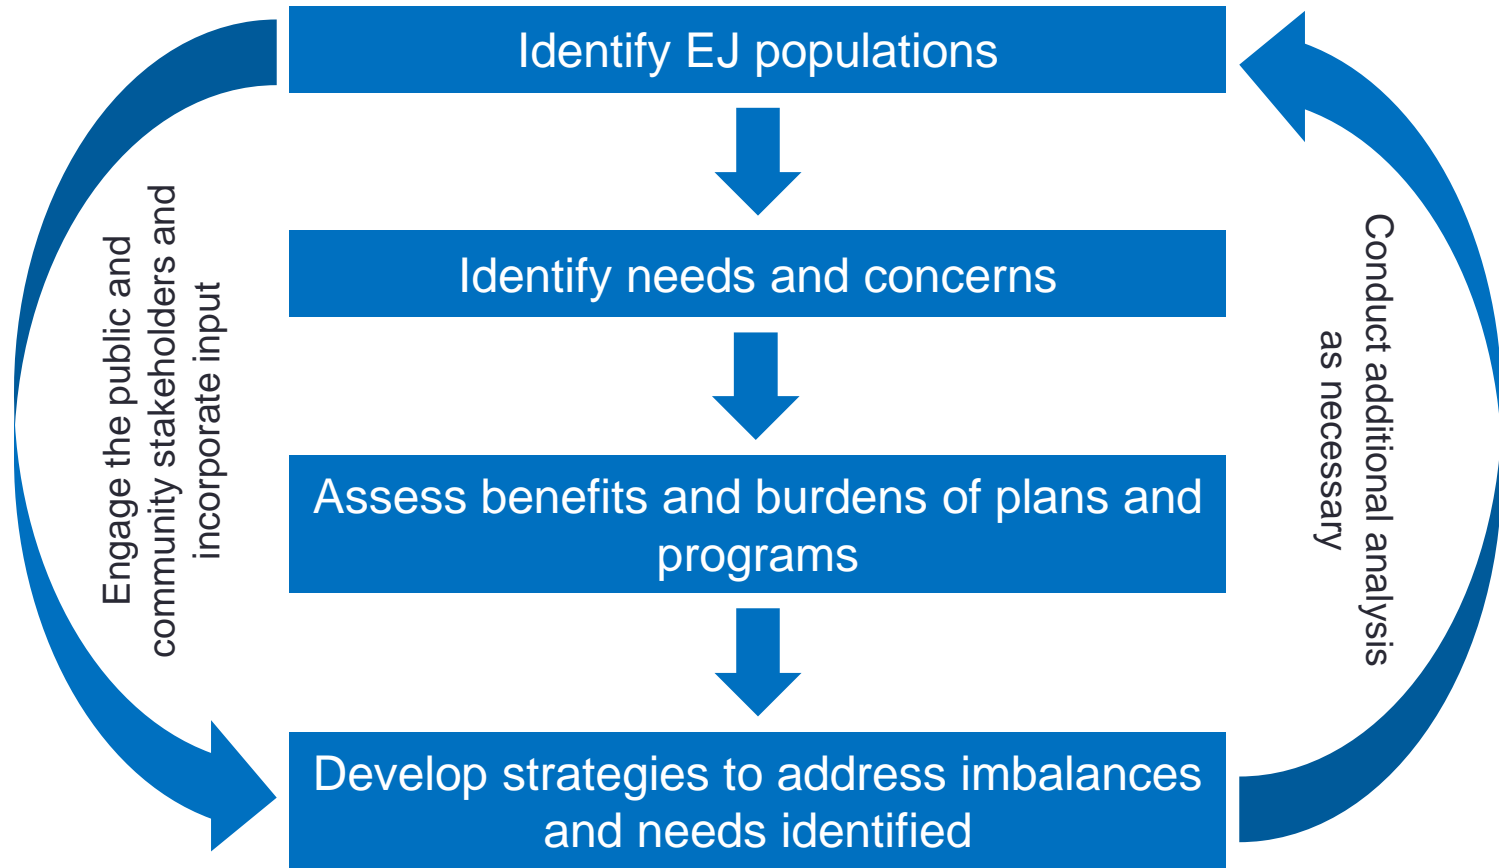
Identify EJ populations

Identify needs and concerns

Assess benefits and burdens of plans and programs

Develop strategies to address imbalances and needs identified

Engage the public and community stakeholders and incorporate input

Conduct additional analysis as necessary